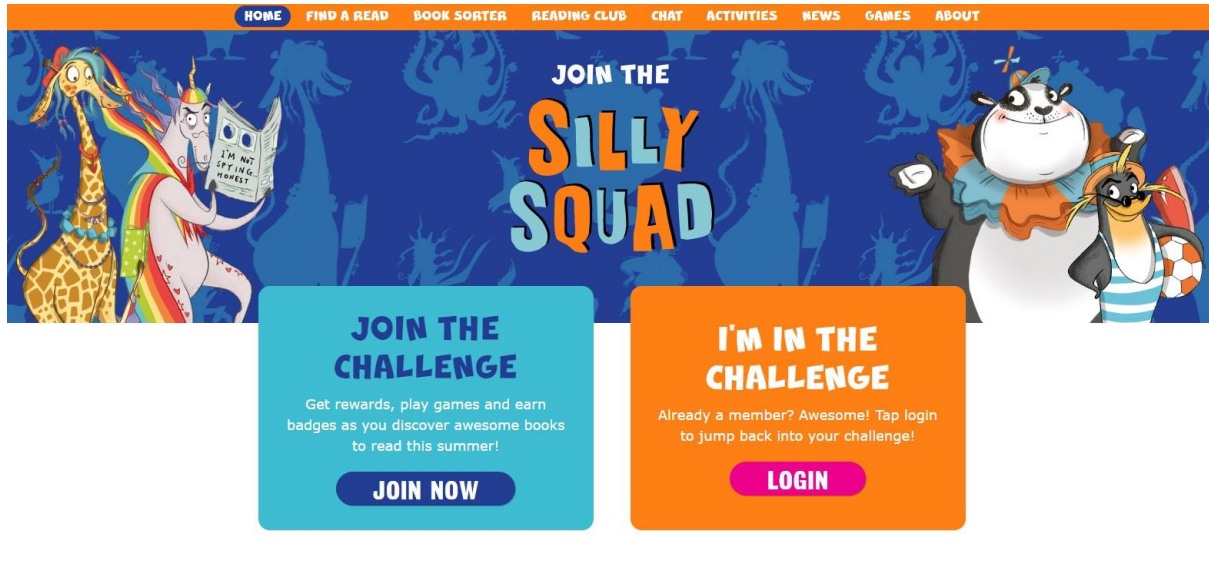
HOME FIND A READ BOOK SORTER READING CLUB CHAT ACTIVITIES NEWS GAMES ABOUT

I'M NOT SPYING HONEST

JOIN THE SILLY SQUAD

JOIN THE CHALLENGE

Get rewards, play games and earn badges as you discover awesome books to read this summer!

JOIN NOW

I'M IN THE CHALLENGE

Already a member? Awesome! Tap login to jump back into your challenge!

LOGIN